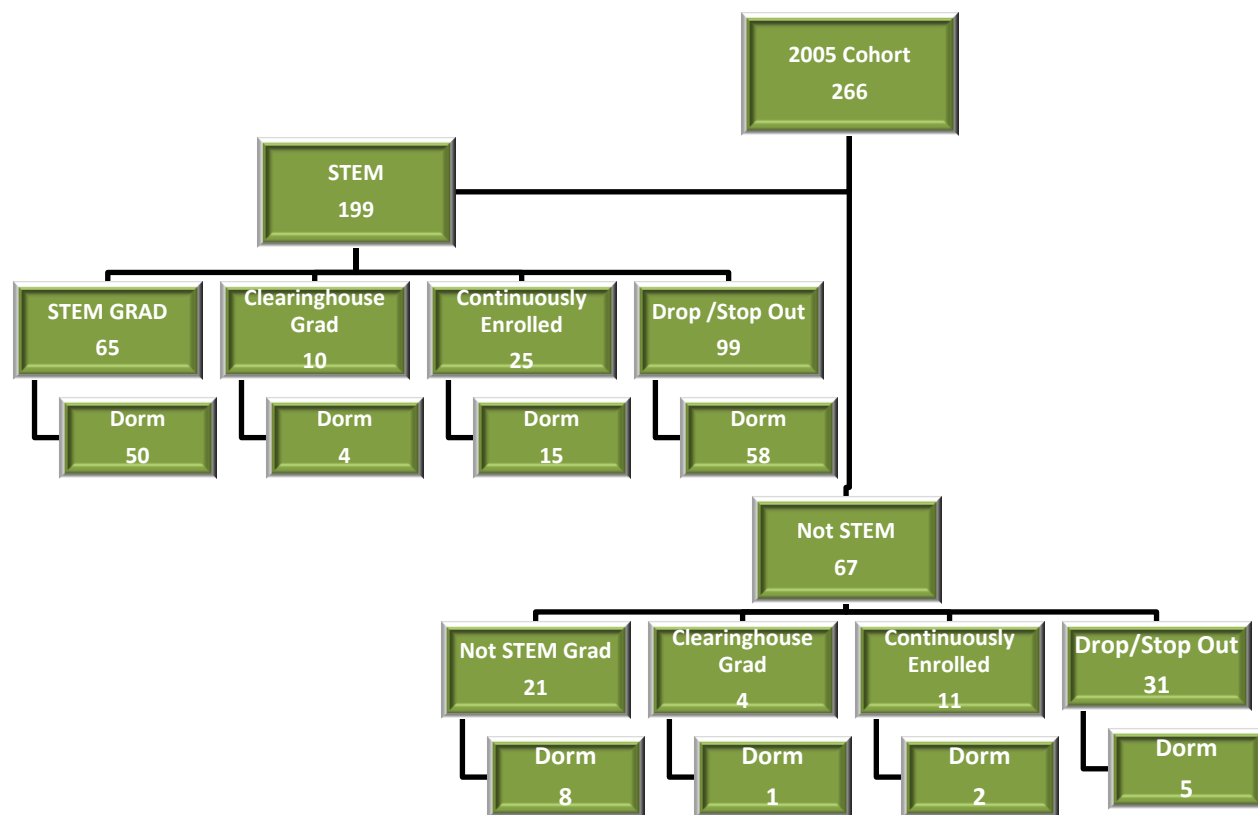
2005 Cohort
266

STEM
199

STEM GRAD
65

Dorm
50

Clearinghouse Grad
10

Dorm
4

Continuously Enrolled
25

Dorm
15

Drop /Stop Out
99

Dorm
58

Not STEM
67

Not STEM Grad
21

Dorm
8

Clearinghouse Grad
4

Dorm
1

Continuously Enrolled
11

Dorm
2

Drop/Stop Out
31

Dorm
5